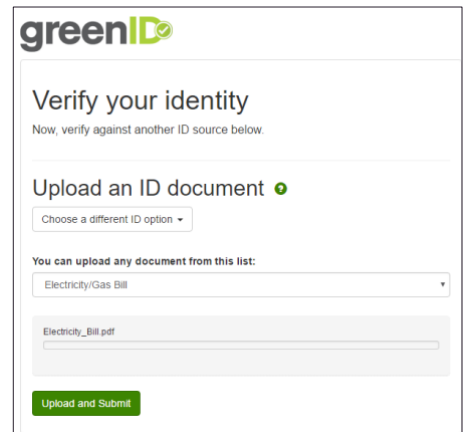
greenID

Verify your identity

Now, verify against another ID source below.

Upload an ID document

Choose a different ID option ▾

You can upload any document from this list:

Electricity/Gas Bill

Electricity_Bill.pdf

Upload and Submit